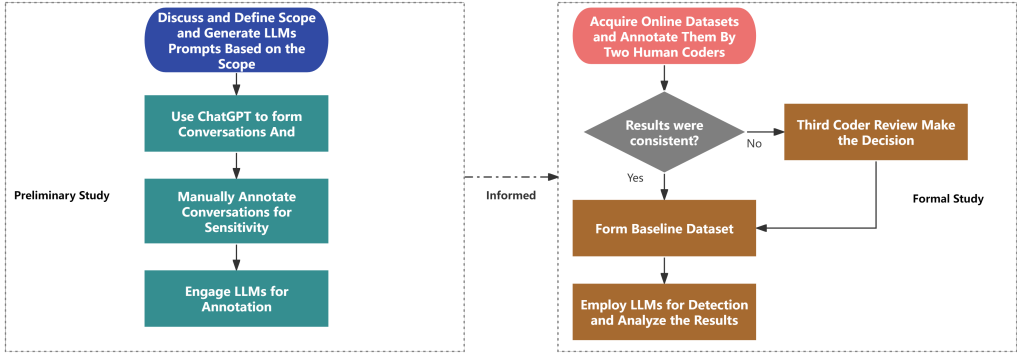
Discuss and Define Scope and Generate LLMs Prompts Based on the Scope

Use ChatGPT to form Conversations And

Manually Annotate Conversations for Sensitivity

Engage LLMs for Annotation

Preliminary Study

Informed

Acquire Online Datasets and Annotate Them By Two Human Coders

Results were consistent?

No

Third Coder Review Make the Decision

Yes

Form Baseline Dataset

Employ LLMs for Detection and Analyze the Results

Formal Study